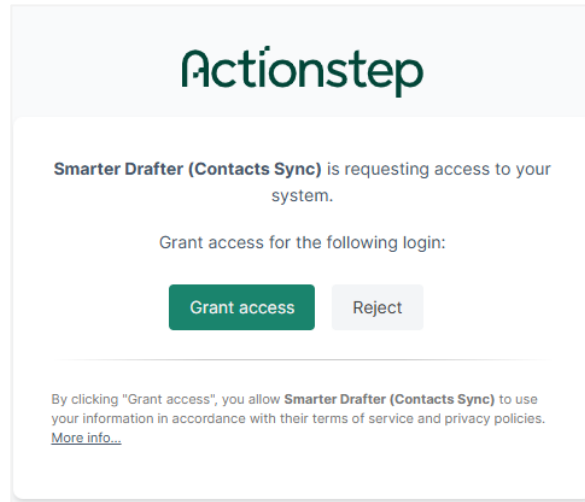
Actionstep

**Smarter Drafter (Contacts Sync)** is requesting access to your system.

Grant access for the following login:

Grant access

Reject

By clicking "Grant access", you allow **Smarter Drafter (Contacts Sync)** to use your information in accordance with their terms of service and privacy policies. More info...